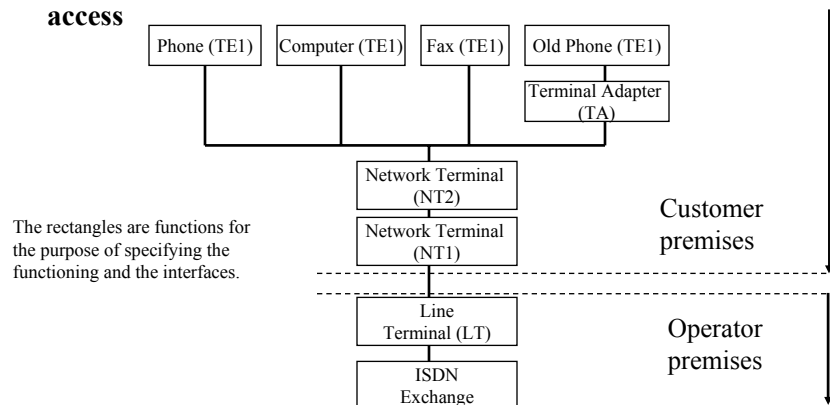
access

Phone (TE1)

Computer (TE1)

Fax (TE1)

Old Phone (TE1)

Terminal Adapter (TA)

Network Terminal (NT2)

Network Terminal (NT1)

The rectangles are functions for the purpose of specifying the functioning and the interfaces.

Customer premises

Line Terminal (LT)

Operator premises

ISDN Exchange